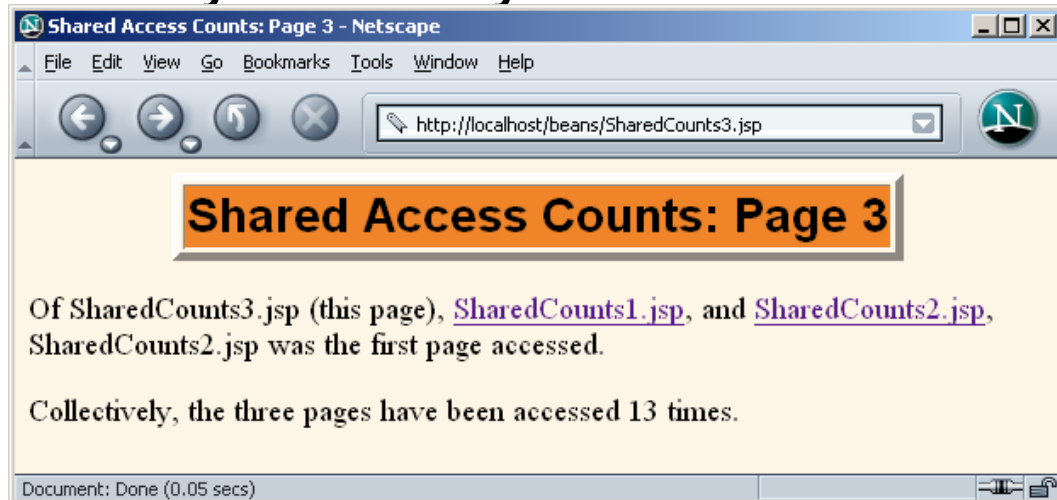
Shared Access Counts: Page 3 - Netscape

File Edit View Go Bookmarks Tools Window Help

http://localhost/beans/SharedCounts3.jsp

Shared Access Counts: Page 3

Of SharedCounts3.jsp (this page), SharedCounts1.jsp, and SharedCounts2.jsp, SharedCounts2.jsp was the first page accessed.

Collectively, the three pages have been accessed 13 times.

Document: Done (0.05 secs)